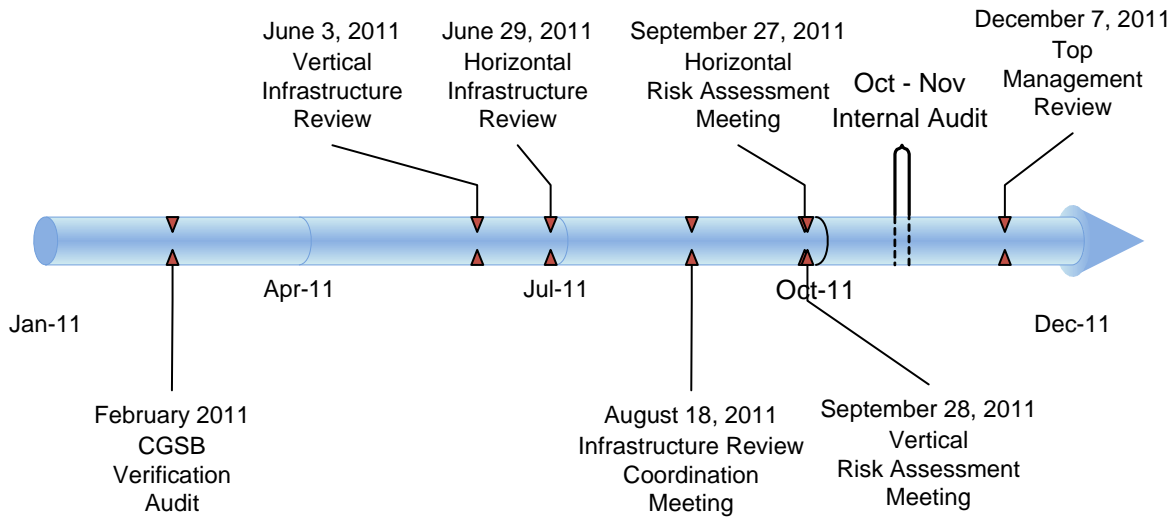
June 3, 2011
Vertical
Infrastructure
Review

June 29, 2011
Horizontal
Infrastructure
Review

September 27, 2011
Horizontal
Risk Assessment
Meeting

Oct - Nov
Internal Audit

December 7, 2011
Top
Management
Review

Jan-11

Apr-11

Jul-11

Oct-11

Dec-11

February 2011
CGSB
Verification
Audit

August 18, 2011
Infrastructure Review
Coordination
Meeting

September 28, 2011
Vertical
Risk Assessment
Meeting